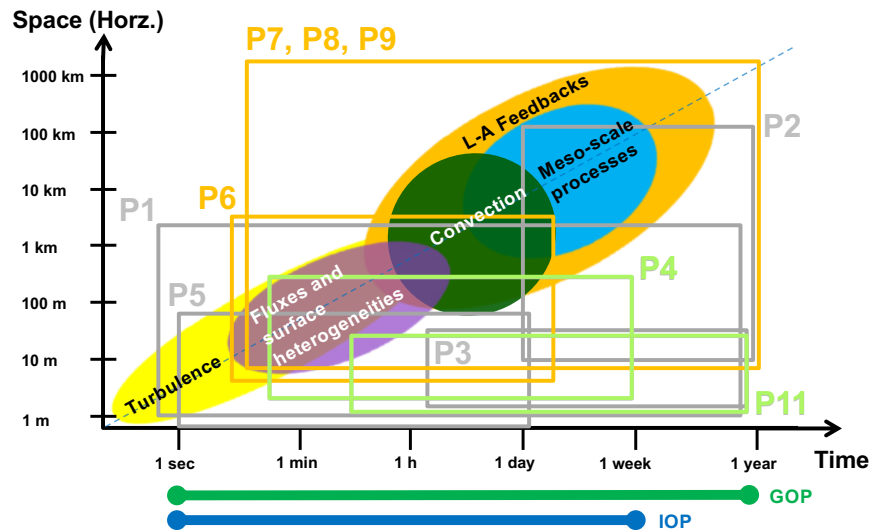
Space (Horz.)

1000 km
100 km
10 km
1 km
100 m
10 m
1 m

P7, P8, P9
P2
P6
P1
P5
P4
P3
P11

L-A Feedbacks
Meso-scale processes
Convection
Fluxes and surface heterogeneities
Turbulence

1 sec
1 min
1 h
1 day
1 week
1 year
Time

GOP
IOP